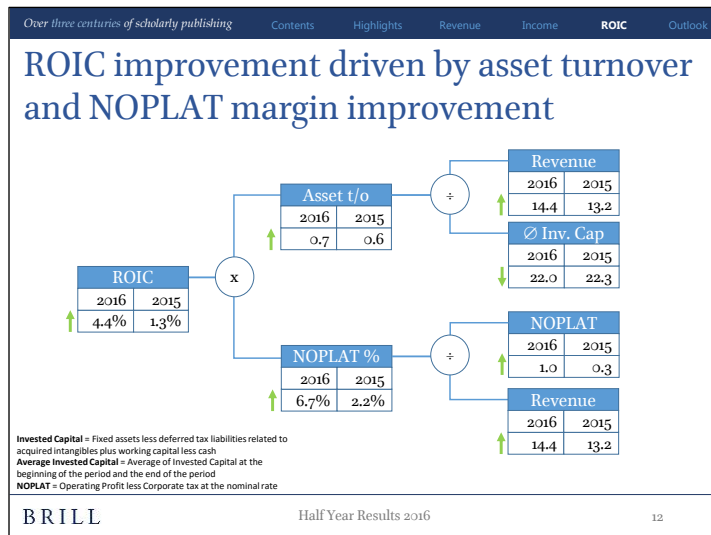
Over three centuries of scholarly publishing Contents Highlights Revenue Income ROIC Outlook

ROIC improvement driven by asset turnover and NOPLAT margin improvement

| ROIC | |
|---|---|
| 2016 | 2015 |
| 4.4% | 1.3% |

x

| Asset t/o | |
|---|---|
| 2016 | 2015 |
| 0.7 | 0.6 |

| NOPLAT % | |
|---|---|
| 2016 | 2015 |
| 6.7% | 2.2% |

÷

| Revenue | |
|---|---|
| 2016 | 2015 |
| 14.4 | 13.2 |

| ∅ Inv. Cap | |
|---|---|
| 2016 | 2015 |
| 22.0 | 22.3 |

÷

| NOPLAT | |
|---|---|
| 2016 | 2015 |
| 1.0 | 0.3 |

| Revenue | |
|---|---|
| 2016 | 2015 |
| 14.4 | 13.2 |

**Invested Capital** = Fixed assets less deferred tax liabilities related to acquired intangibles plus working capital less cash
**Average Invested Capital** = Average of Invested Capital at the beginning of the period and the end of the period
**NOPLAT** = Operating Profit less Corporate tax at the nominal rate

BRILL Half Year Results 2016 12